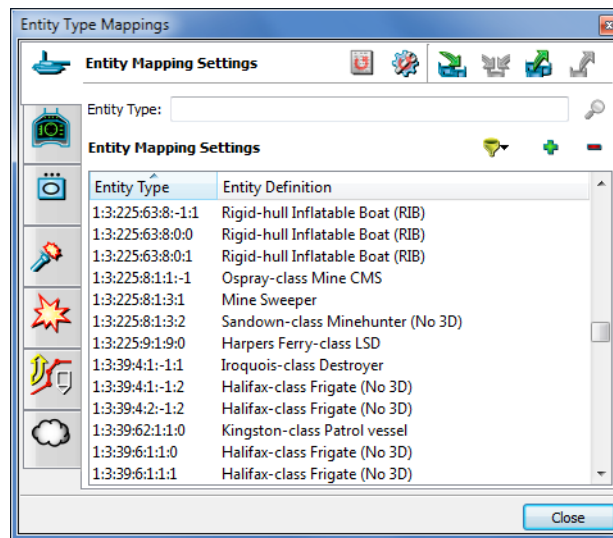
Entity Type Mappings

Entity Mapping Settings

Entity Type:

Entity Mapping Settings

| Entity Type | Entity Definition |
|---|---|
| 1:3:225:63:8:-1:1 | Rigid-hull Inflatable Boat (RIB) |
| 1:3:225:63:8:0:0 | Rigid-hull Inflatable Boat (RIB) |
| 1:3:225:63:8:0:1 | Rigid-hull Inflatable Boat (RIB) |
| 1:3:225:8:1:1:-1 | Ospray-class Mine CMS |
| 1:3:225:8:1:3:1 | Mine Sweeper |
| 1:3:225:8:1:3:2 | Sandown-class Minehunter (No 3D) |
| 1:3:225:9:1:9:0 | Harpers Ferry-class LSD |
| 1:3:39:4:1:-1:1 | Iroquois-class Destroyer |
| 1:3:39:4:1:-1:2 | Halifax-class Frigate (No 3D) |
| 1:3:39:4:2:-1:2 | Halifax-class Frigate (No 3D) |
| 1:3:39:62:1:1:0 | Kingston-class Patrol vessel |
| 1:3:39:6:1:1:0 | Halifax-class Frigate (No 3D) |
| 1:3:39:6:1:1:1 | Halifax-class Frigate (No 3D) |

Close